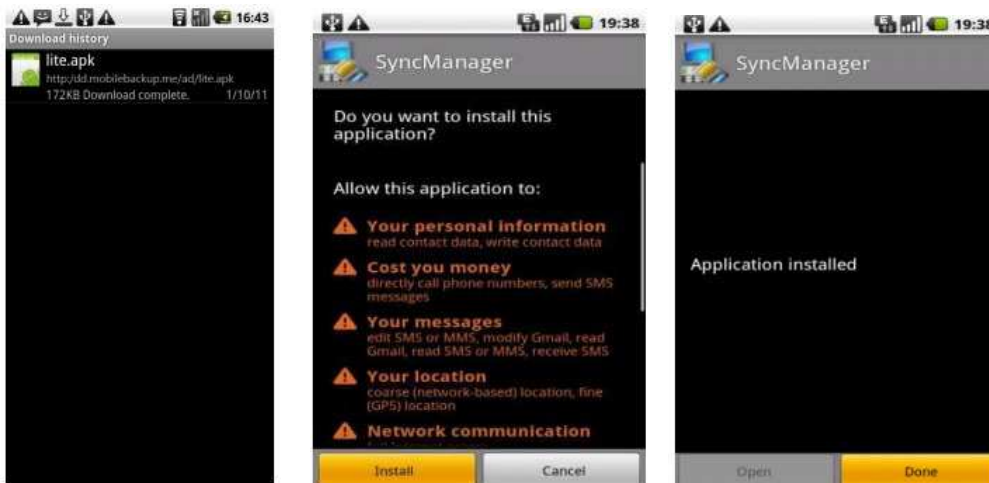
16:43

Download history

lite.apk
http://dd.mobilebackup.me/ad/lite.apk
172KB Download complete. 1/10/11

19:38

SyncManager

Do you want to install this application?

Allow this application to:

Your personal information
read contact data, write contact data

Cost you money
directly call phone numbers, send SMS messages

Your messages
edit SMS or MMS, modify Gmail, read Gmail, read SMS or MMS, receive SMS

Your location
coarse (network-based) location, fine (GPS) location

Network communication
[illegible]

Install

Cancel

19:38

SyncManager

Application installed

Open

Done